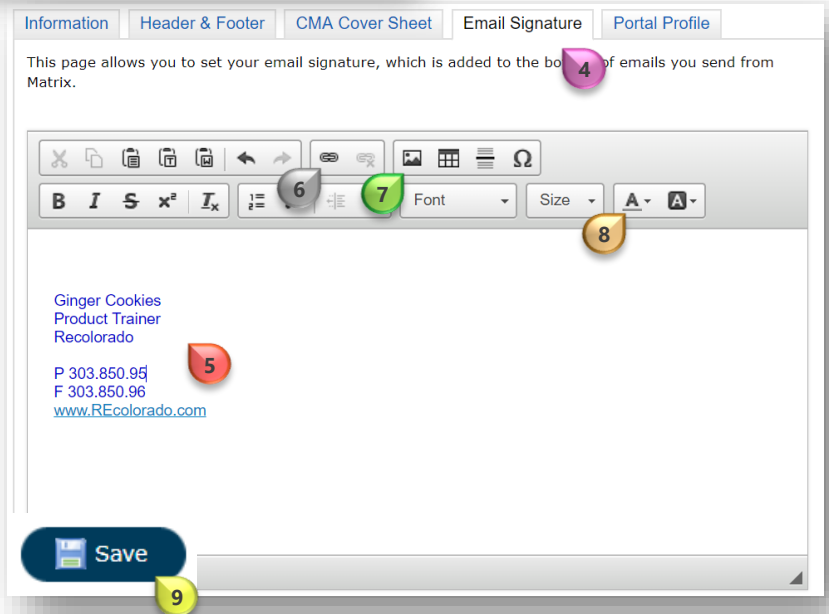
Information | Header & Footer | CMA Cover Sheet | Email Signature | Portal Profile

This page allows you to set your email signature, which is added to the bo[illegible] of emails you send from Matrix.

4

6

7

Font

Size

8

Ginger Cookies
Product Trainer
Recolorado

P 303.850.95
F 303.850.96
www.REcolorado.com

5

Save

9